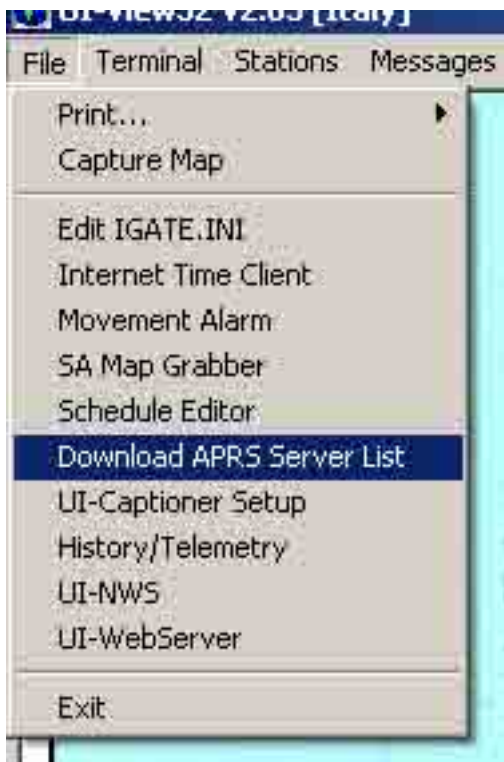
UI-View32 V2.03 [Italy]

File Terminal Stations Messages

Print...
Capture Map

Edit IGATE.INI
Internet Time Client
Movement Alarm
SA Map Grabber
Schedule Editor
Download APRS Server List
UI-Captioner Setup
History/Telemetry
UI-NWS
UI-WebServer

Exit